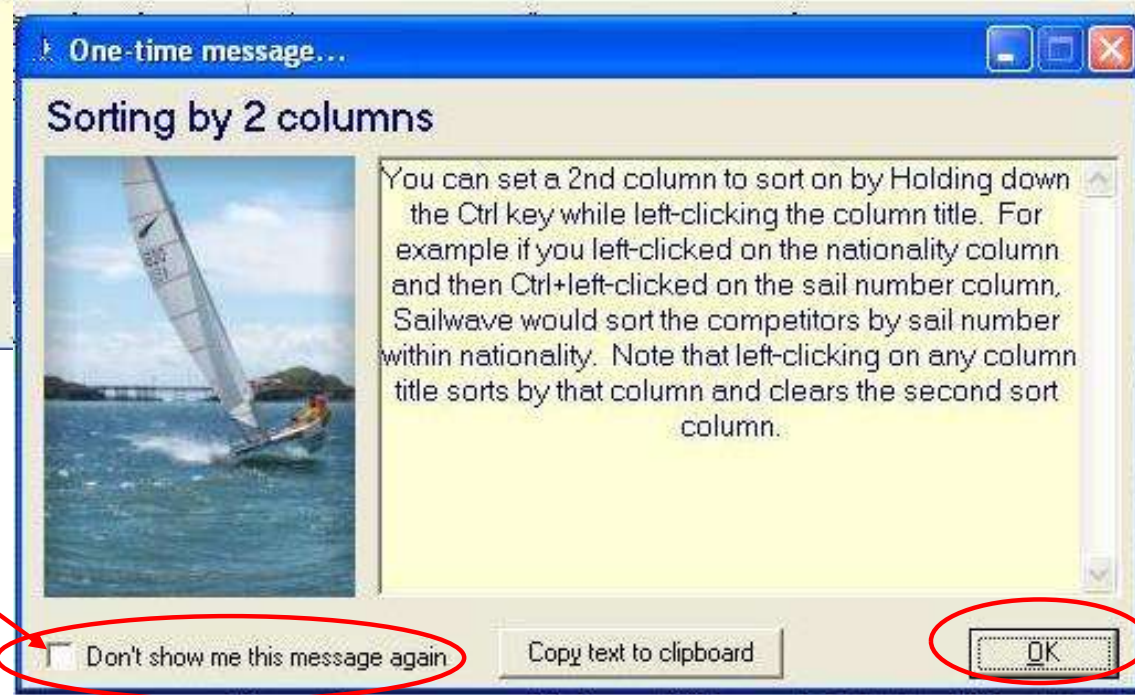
One-time message...

Sorting by 2 columns

You can set a 2nd column to sort on by Holding down the Ctrl key while left-clicking the column title. For example if you left-clicked on the nationality column and then Ctrl+left-clicked on the sail number column, Sailwave would sort the competitors by sail number within nationality. Note that left-clicking on any column title sorts by that column and clears the second sort column.

Don't show me this message again

Copy text to clipboard

OK